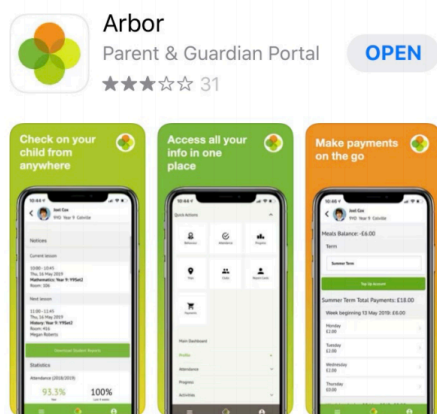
Arbor

Parent & Guardian Portal

OPEN

★★★☆☆ 31

Check on your child from anywhere

Access all your info in one place

Make payments on the go

Notices

Current lesson

Mathematics: Year 9

Next lesson

History: Year 9

Download Student Reports

Statistics

Attendance (2018/2019)

93.5%

100%

Quick Actions

Behaviour

Attendance

Progress

Payments

Profile

Attendance

Progress

Activities

Meals Balance: -£6.00

Term

Summer Term

Top Up Account

Summer Term Total Payments: £18.00

Week beginning 13 May 2019: £6.00

Monday

Tuesday

Wednesday

Thursday